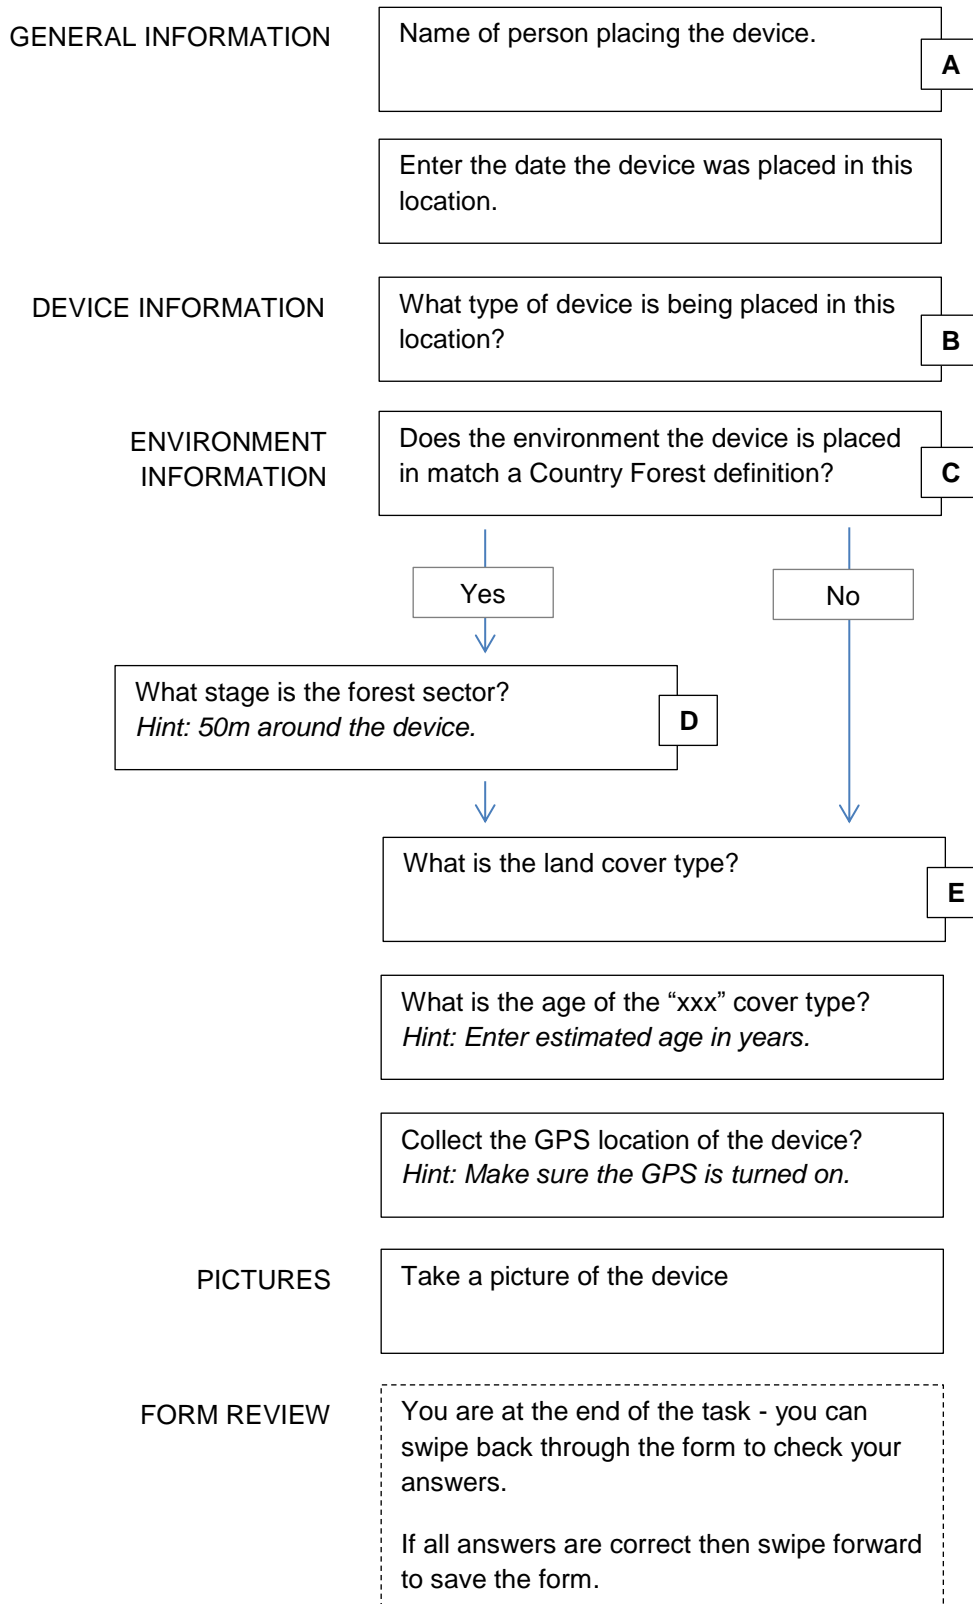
GENERAL INFORMATION

Name of person placing the device.

A

Enter the date the device was placed in this location.

DEVICE INFORMATION

What type of device is being placed in this location?

B

ENVIRONMENT INFORMATION

Does the environment the device is placed in match a Country Forest definition?

C

Yes

No

What stage is the forest sector?
*Hint: 50m around the device.*

D

What is the land cover type?

E

What is the age of the “xxx” cover type?
*Hint: Enter estimated age in years.*

Collect the GPS location of the device?
*Hint: Make sure the GPS is turned on.*

PICTURES

Take a picture of the device

FORM REVIEW

You are at the end of the task - you can swipe back through the form to check your answers.

If all answers are correct then swipe forward to save the form.